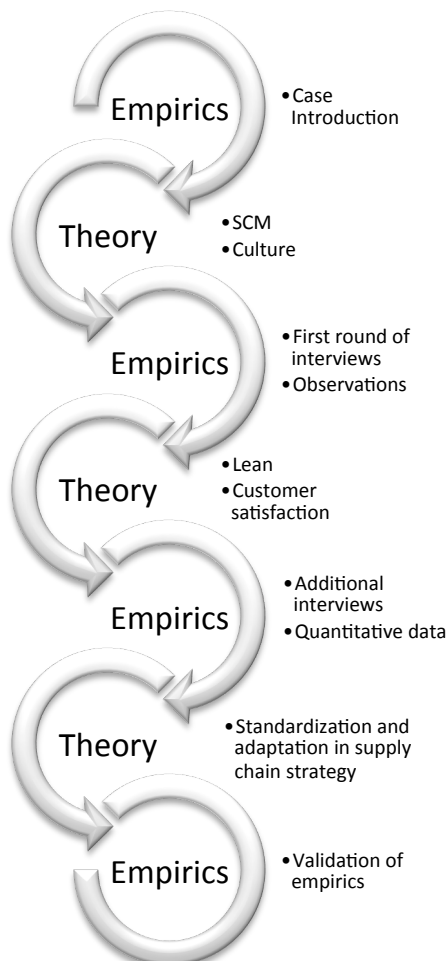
Empirics
• Case Introduction

Theory
• SCM
• Culture

Empirics
• First round of interviews
• Observations

Theory
• Lean
• Customer satisfaction

Empirics
• Additional interviews
• Quantitative data

Theory
• Standardization and adaptation in supply chain strategy

Empirics
• Validation of empirics